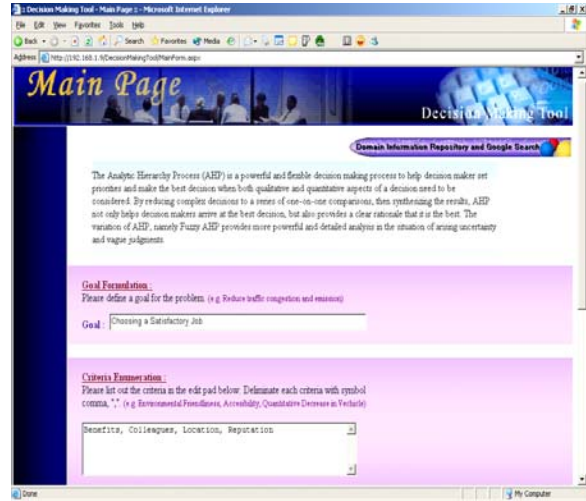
: Decision Making Tool - Main Page : - Microsoft Internet Explorer

File Edit View Favorites Tools Help

Back Search Favorites Media

Address http://192.168.1.9/DecisionMakingTool/MainForm.aspx

Main Page

Decision Making Tool

Domain Information Repository and Google Search

The Analytic Hierarchy Process (AHP) is a powerful and flexible decision making process to help decision maker set priorities and make the best decision when both qualitative and quantitative aspects of a decision need to be considered. By reducing complex decisions to a series of one-on-one comparisons, then synthesizing the results, AHP not only helps decision makers arrive at the best decision, but also provides a clear rationale that it is the best. The variation of AHP, namely Fuzzy AHP provides more powerful and detailed analysis in the situation of arising uncertainty and vague judgments.

Goal Formulation :
Please define a goal for the problem. (e.g. Reduce traffic congestion and emission)

Goal : Choosing a Satisfactory Job

Criteria Enumeration :
Please list out the criteria in the edit pad below. Delimitate each criteria with symbol comma, ",". (e.g. Environmental Friendliness, Accessibility, Quantitative Decrease in Vechicle)

Benefits, Colleagues, Location, Reputation

Done

My Computer